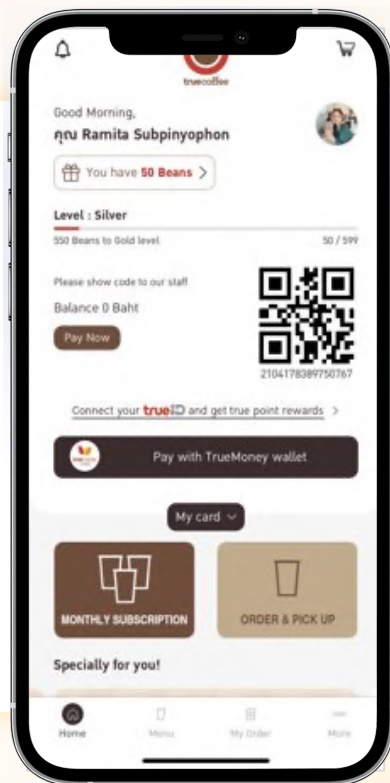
truecoffee

Good Morning,
คุณ Ramita Subpinyophon

You have 50 Beans >

Level : Silver
550 Beans to Gold level 50 / 599

Please show code to our staff

Balance 0 Baht

Pay Now

2104178389750767

Connect your trueID and get true point rewards >

Pay with TrueMoney wallet

My card

MONTHLY SUBSCRIPTION

ORDER & PICK UP

Specially for you!

Home Menu My Order More